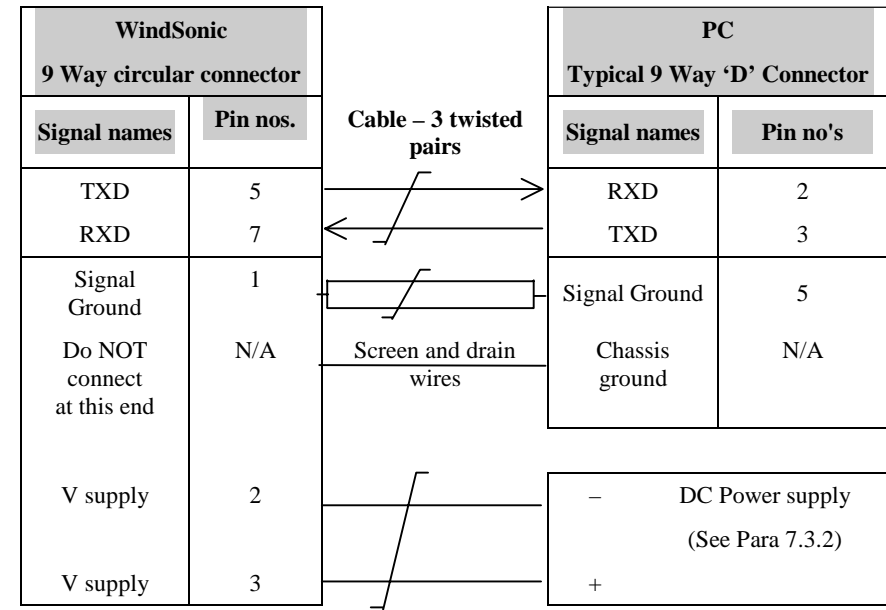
WindSonic

9 Way circular connector

| Signal names | Pin nos. |
|---|---|
| TXD | 5 |
| RXD | 7 |
| Signal Ground | 1 |
| Do NOT connect at this end | N/A |
| V supply | 2 |
| V supply | 3 |

Cable – 3 twisted pairs

Screen and drain wires

PC

Typical 9 Way 'D' Connector

| Signal names | Pin no's |
|---|---|
| RXD | 2 |
| TXD | 3 |
| Signal Ground | 5 |
| Chassis ground | N/A |

– DC Power supply

(See Para 7.3.2)

+